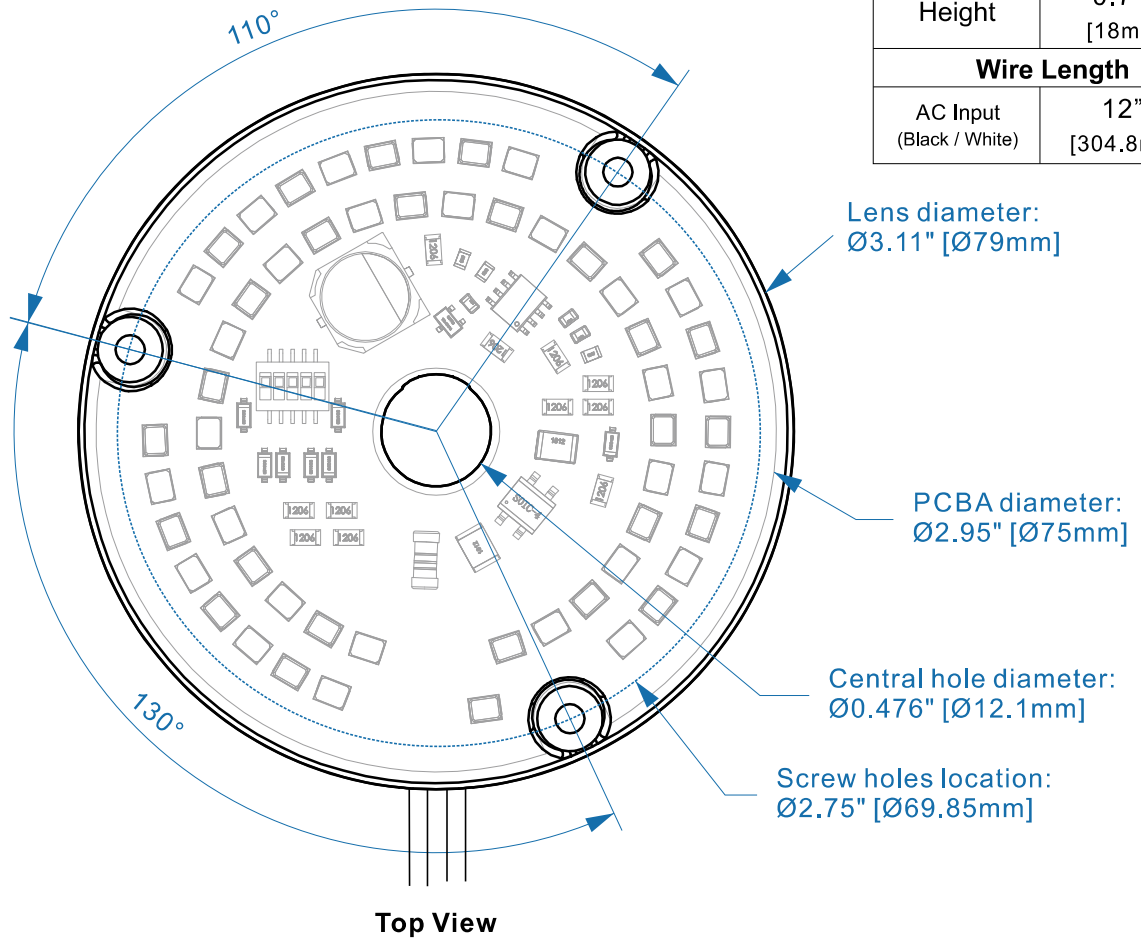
| Height | 0.7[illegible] [18m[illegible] |
|---|---|
| **Wire Length** | |
| AC Input (Black / White) | 12" [304.8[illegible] |

110°

Lens diameter: Ø3.11" [Ø79mm]

1206

1206 1206 1206

1812

1206

1206 1206

1206 1206

501C

PCBA diameter: Ø2.95" [Ø75mm]

Central hole diameter: Ø0.476" [Ø12.1mm]

130°

Screw holes location: Ø2.75" [Ø69.85mm]

**Top View**